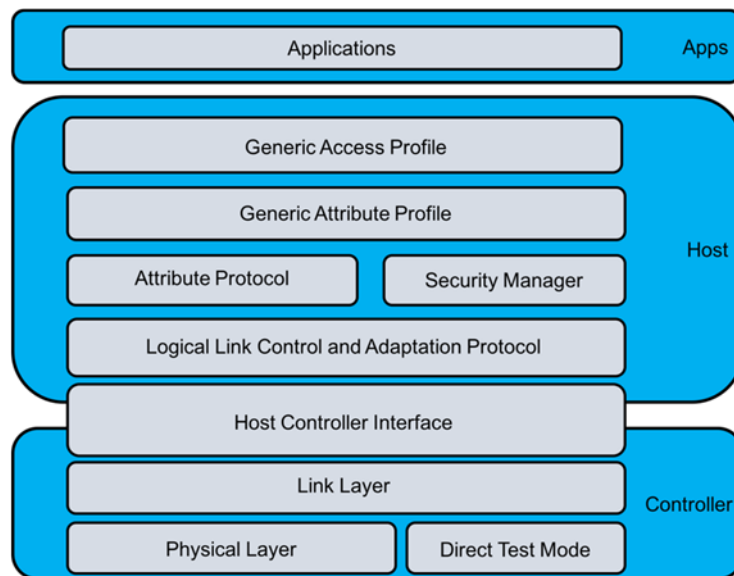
Applications

Apps

Generic Access Profile

Generic Attribute Profile

Host

Attribute Protocol

Security Manager

Logical Link Control and Adaptation Protocol

Host Controller Interface

Link Layer

Controller

Physical Layer

Direct Test Mode